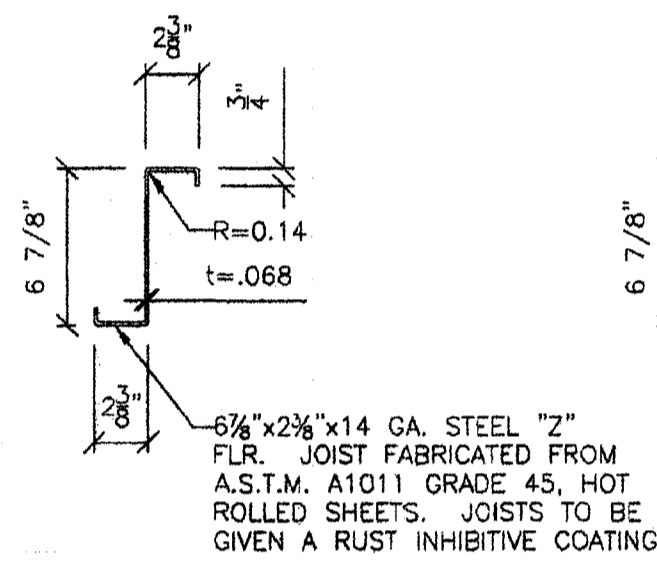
$2\frac{3}{8}$"

$\frac{3}{4}$"

6 7/8"

R=0.14

t=.068

$2\frac{3}{8}$"

$6\frac{7}{8}$"x$2\frac{3}{8}$"x14 GA. STEEL "Z" FLR. JOIST FABRICATED FROM A.S.T.M. A1011 GRADE 45, HOT ROLLED SHEETS. JOISTS TO BE GIVEN A RUST INHIBITIVE COATING

6 7/8"